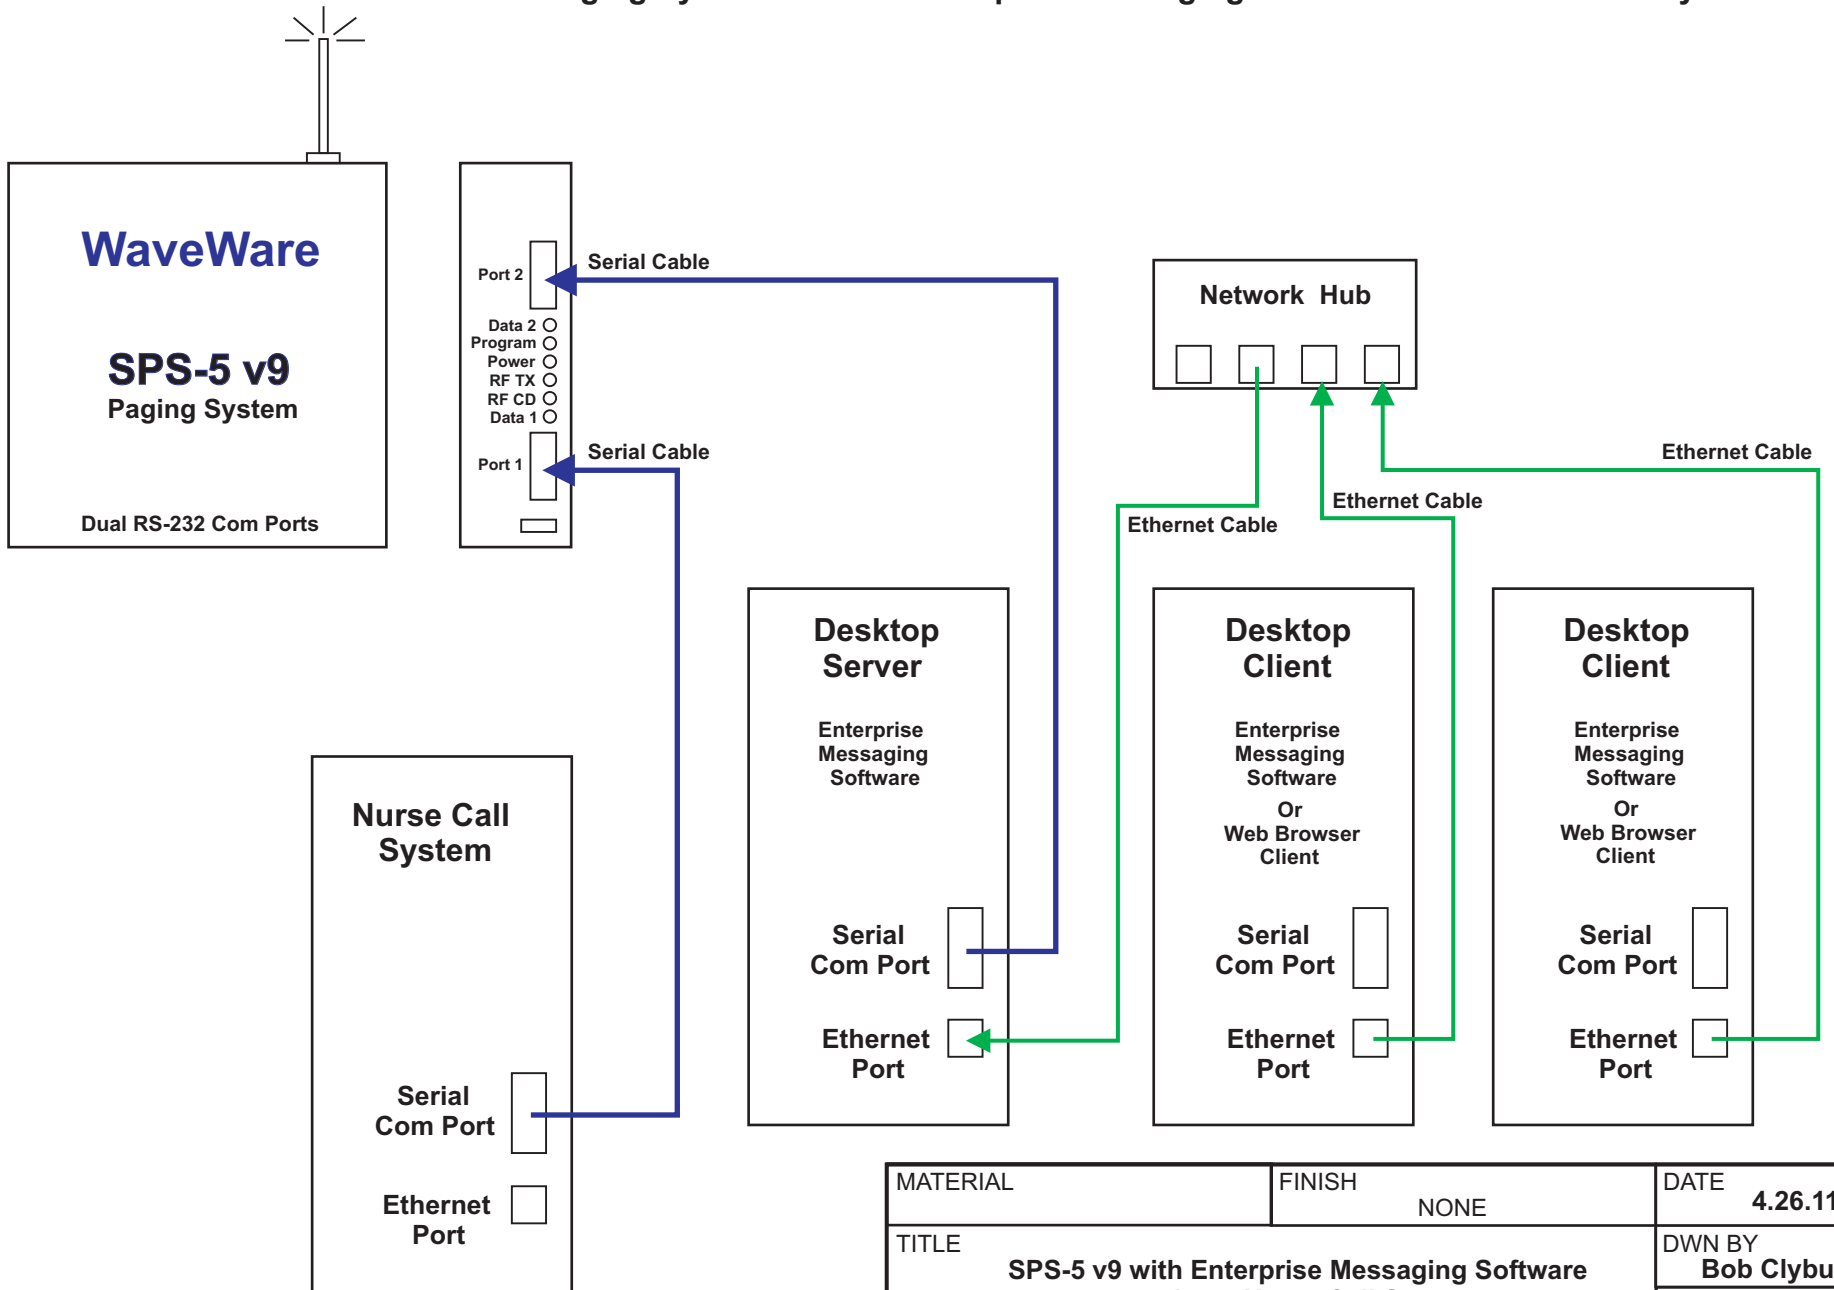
WaveWare

SPS-5 v9
Paging System

Dual RS-232 Com Ports

Port 2
Data 2
Program
Power
RF TX
RF CD
Data 1
Port 1

Serial Cable

Serial Cable

Network Hub

Ethernet Cable

Ethernet Cable

Ethernet Cable

Desktop Server

Enterprise Messaging Software

Serial Com Port

Ethernet Port

Desktop Client

Enterprise Messaging Software

Or
Web Browser Client

Serial Com Port

Ethernet Port

Desktop Client

Enterprise Messaging Software

Or
Web Browser Client

Serial Com Port

Ethernet Port

Nurse Call System

Serial Com Port

Ethernet Port

| MATERIAL | FINISH NONE | DATE 4.26.11 |
|---|---|---|
| TITLE SPS-5 v9 with Enterprise Messaging Software | | DWN BY Bob Clybu |